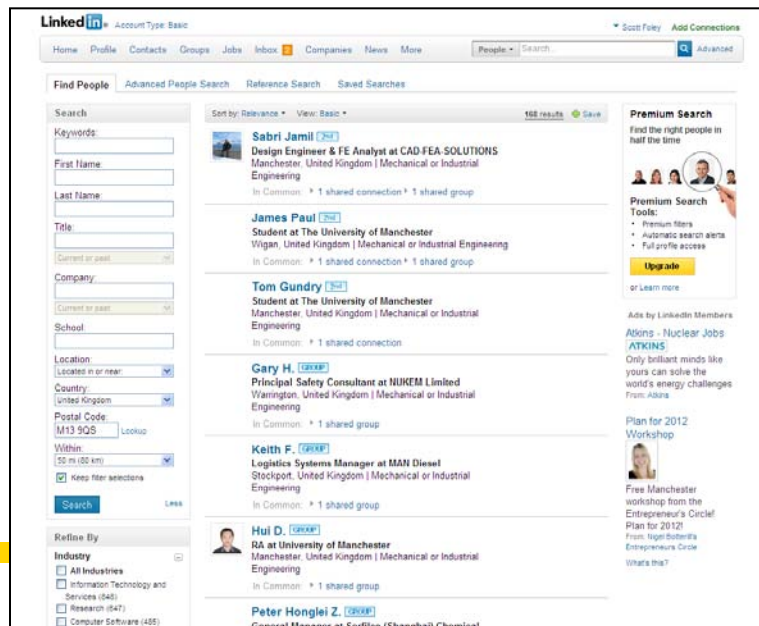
LinkedIn. Account Type: Basic

Scott Foley  Add Connections

Home  Profile  Contacts  Groups  Jobs  Inbox 2  Companies  News  More

People  Search...  Advanced

Find People  Advanced People Search  Reference Search  Saved Searches

Search

Keywords:

First Name:

Last Name:

Title:

Current or past

Company:

Current or past

School:

Location:

Located in or near:

Country:

United Kingdom

Postal Code:

M13 9QS  Lookup

Within:

50 mi (80 km)

Keep filter selections

Search  Less

Refine By

Industry

All Industries

Information Technology and Services (848)

Research (647)

Computer Software (485)

Sort by: Relevance  View: Basic  168 results  Save

Sabri Jamil 2nd
Design Engineer & FE Analyst at CAD-FEA-SOLUTIONS
Manchester, United Kingdom | Mechanical or Industrial Engineering
In Common: 1 shared connection 1 shared group

James Paul 2nd
Student at The University of Manchester
Wigan, United Kingdom | Mechanical or Industrial Engineering
In Common: 1 shared connection 1 shared group

Tom Gundry 2nd
Student at The University of Manchester
Manchester, United Kingdom | Mechanical or Industrial Engineering
In Common: 1 shared connection

Gary H. GROUP
Principal Safety Consultant at NUKEM Limited
Warrington, United Kingdom | Mechanical or Industrial Engineering
In Common: 1 shared group

Keith F. GROUP
Logistics Systems Manager at MAN Diesel
Stockport, United Kingdom | Mechanical or Industrial Engineering
In Common: 1 shared group

Hui D. GROUP
RA at University of Manchester
Manchester, United Kingdom | Mechanical or Industrial Engineering
In Common: 1 shared group

Peter Honglei Z. GROUP
General Manager at Sarfiber (Shanghai) Chemical

Premium Search
Find the right people in half the time

Premium Search Tools:
Premium filters
Automatic search alerts
Full profile access

Upgrade

or Learn more

Ads by LinkedIn Members

Atkins - Nuclear Jobs
ATKINS
Only brilliant minds like yours can solve the world's energy challenges
From: Atkins

Plan for 2012 Workshop
Free Manchester workshop from the Entrepreneur's Circle! Plan for 2012!
From: Nigel Botterill's Entrepreneurs Circle

What's this?